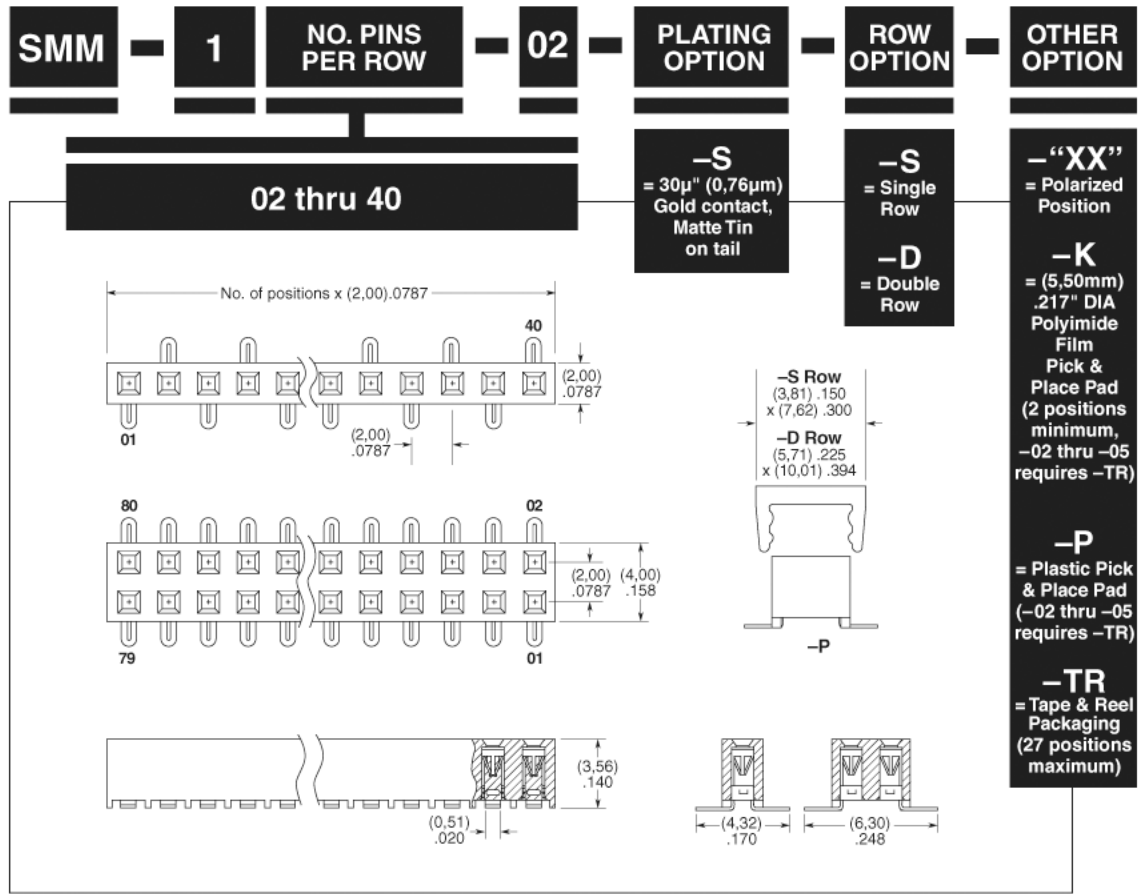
SMM – 1 – NO. PINS PER ROW – 02 – PLATING OPTION – ROW OPTION – OTHER OPTION

02 thru 40

–S
= 30µ" (0,76µm) Gold contact, Matte Tin on tail

–S
= Single Row

–D
= Double Row

–"XX"
= Polarized Position

–K
= (5,50mm) .217" DIA Polyimide Film Pick & Place Pad (2 positions minimum, –02 thru –05 requires –TR)

–P
= Plastic Pick & Place Pad (–02 thru –05 requires –TR)

–TR
= Tape & Reel Packaging (27 positions maximum)

No. of positions x (2,00).0787

40

(2,00) .0787

01

(2,00) .0787

80

02

(2,00) .0787

(4,00) .158

79

01

–S Row
(3,81) .150
x (7,62) .300

–D Row
(5,71) .225
x (10,01) .394

–P

(3,56) .140

(0,51) .020

(4,32) .170

(6,30) .248